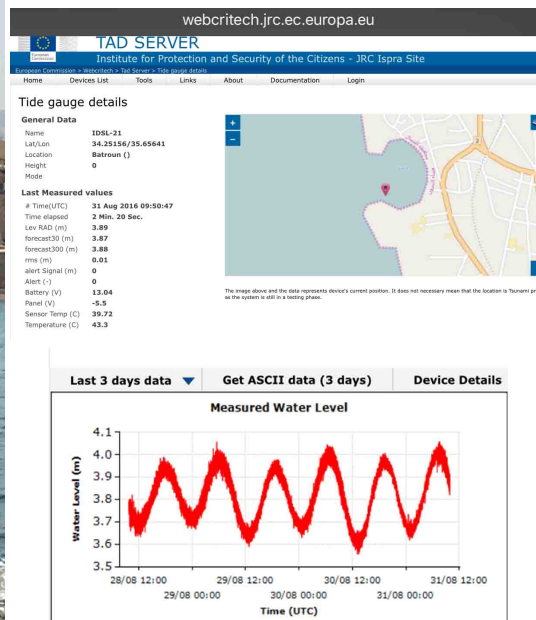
webcritech.jrc.ec.europa.eu

European Commission

TAD SERVER

Institute for Protection and Security of the Citizens - JRC Ispra Site

European Commission > Webcritech > Tad Server > Tide gauge details

Home | Devices List | Tools | Links | About | Documentation | Login

Tide gauge details

General Data

| | |
|---|---|
| Name | IDSL-21 |
| Lat/Lon | 34.25156/35.65641 |
| Location | Batroun () |
| Height | 0 |
| Mode | |

Last Measured values

| | |
|---|---|
| # Time(UTC) | 31 Aug 2016 09:50:47 |
| Time elapsed | 2 Min. 20 Sec. |
| Lev RAD (m) | 3.89 |
| forecast30 (m) | 3.87 |
| forecast300 (m) | 3.88 |
| rms (m) | 0.01 |
| alert Signal (m) | 0 |
| Alert (-) | 0 |
| Battery (V) | 13.04 |
| Panel (V) | -5.5 |
| Sensor Temp (C) | 39.72 |
| Temperature (C) | 43.3 |

+
-

The image above and the data represents device's current position. It does not necessary mean that the location is Tsunami pr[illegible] as the system is still in a testing phase.

Last 3 days data | Get ASCII data (3 days) | Device Details

Measured Water Level

Water Level (m)

4.1
4.0
3.9
3.8
3.7
3.6
3.5

28/08 12:00 | 29/08 12:00 | 30/08 12:00 | 31/08 12:00
29/08 00:00 | 30/08 00:00 | 31/08 00:00

Time (UTC)